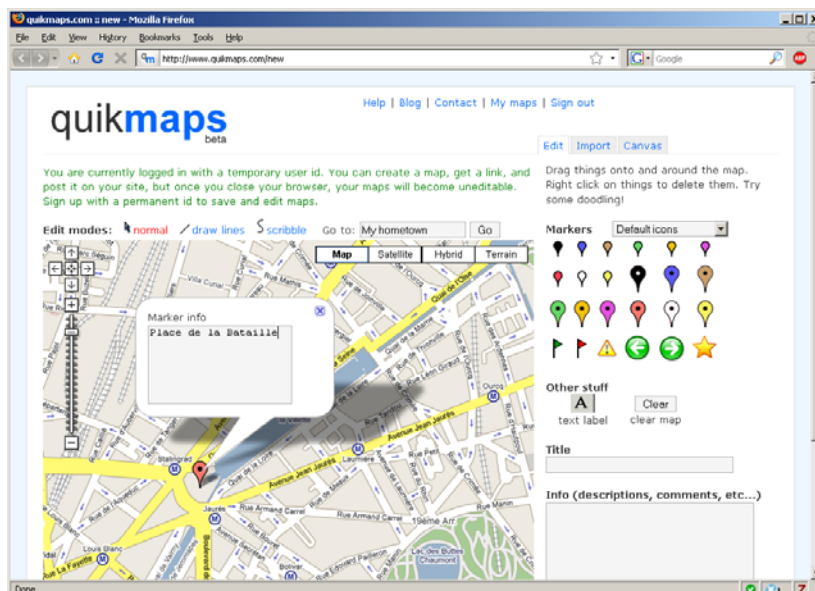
quikmaps.com :: new - Mozilla Firefox

File Edit View History Bookmarks Tools Help

http://www.quikmaps.com/new

Google

quikmaps beta

Help | Blog | Contact | My maps | Sign out

You are currently logged in with a temporary user id. You can create a map, get a link, and post it on your site, but once you close your browser, your maps will become uneditable. Sign up with a permanent id to save and edit maps.

Edit modes: normal draw lines scribble Go to: My hometown Go

Map Satellite Hybrid Terrain

Marker info

Place de la Bataille

Villa Curial

Rue Jean Jaurès

Stalingrad

Avenue Jean Jaurès

Rue Armand Carrel

19eme Arr

Louis Blanc

Rue La Fayette

Parc des Buttes Chaumont

Jaurès

Edit Import Canvas

Drag things onto and around the map. Right click on things to delete them. Try some doodling!

Markers Default icons

Other stuff

A text label

Clear clear map

Title

Info (descriptions, comments, etc...)

Done